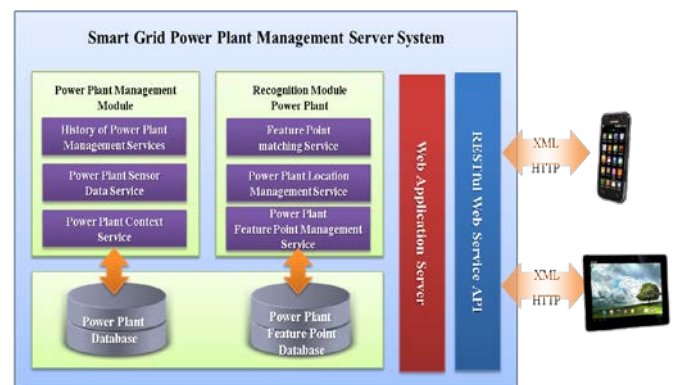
Smart Grid Power Plant Management Server System

Power Plant Management Module

History of Power Plant Management Services

Power Plant Sensor Data Service

Power Plant Context Service

Recognition Module Power Plant

Feature Point matching Services

Power Plant Location Management Service

Power Plant Feature Point Management Service

Power Plant Database

Power Plant Feature Point Database

Web Application Server

RESTful Web Service API

XML

HTTP

XML

HTTP